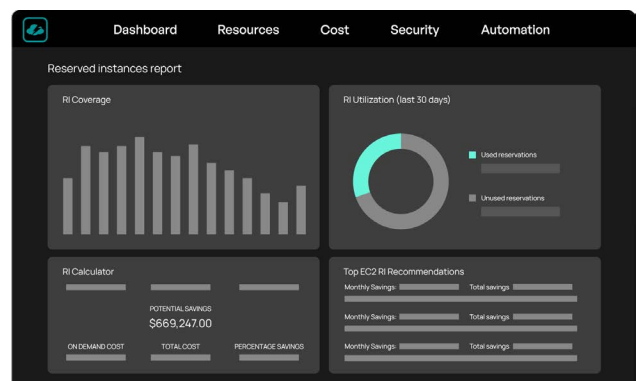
Dashboard Resources Cost Security Automation

Reserved instances report

RI Coverage

RI Utilization (last 30 days)

Used reservations

Unused reservations

RI Calculator

POTENTIAL SAVINGS
$669,247.00

ON DEMAND COST
TOTAL COST
PERCENTAGE SAVINGS

Top EC2 RI Recommendations

Monthly Savings: Total savings:

Monthly Savings: Total savings:

Monthly Savings: Total savings: